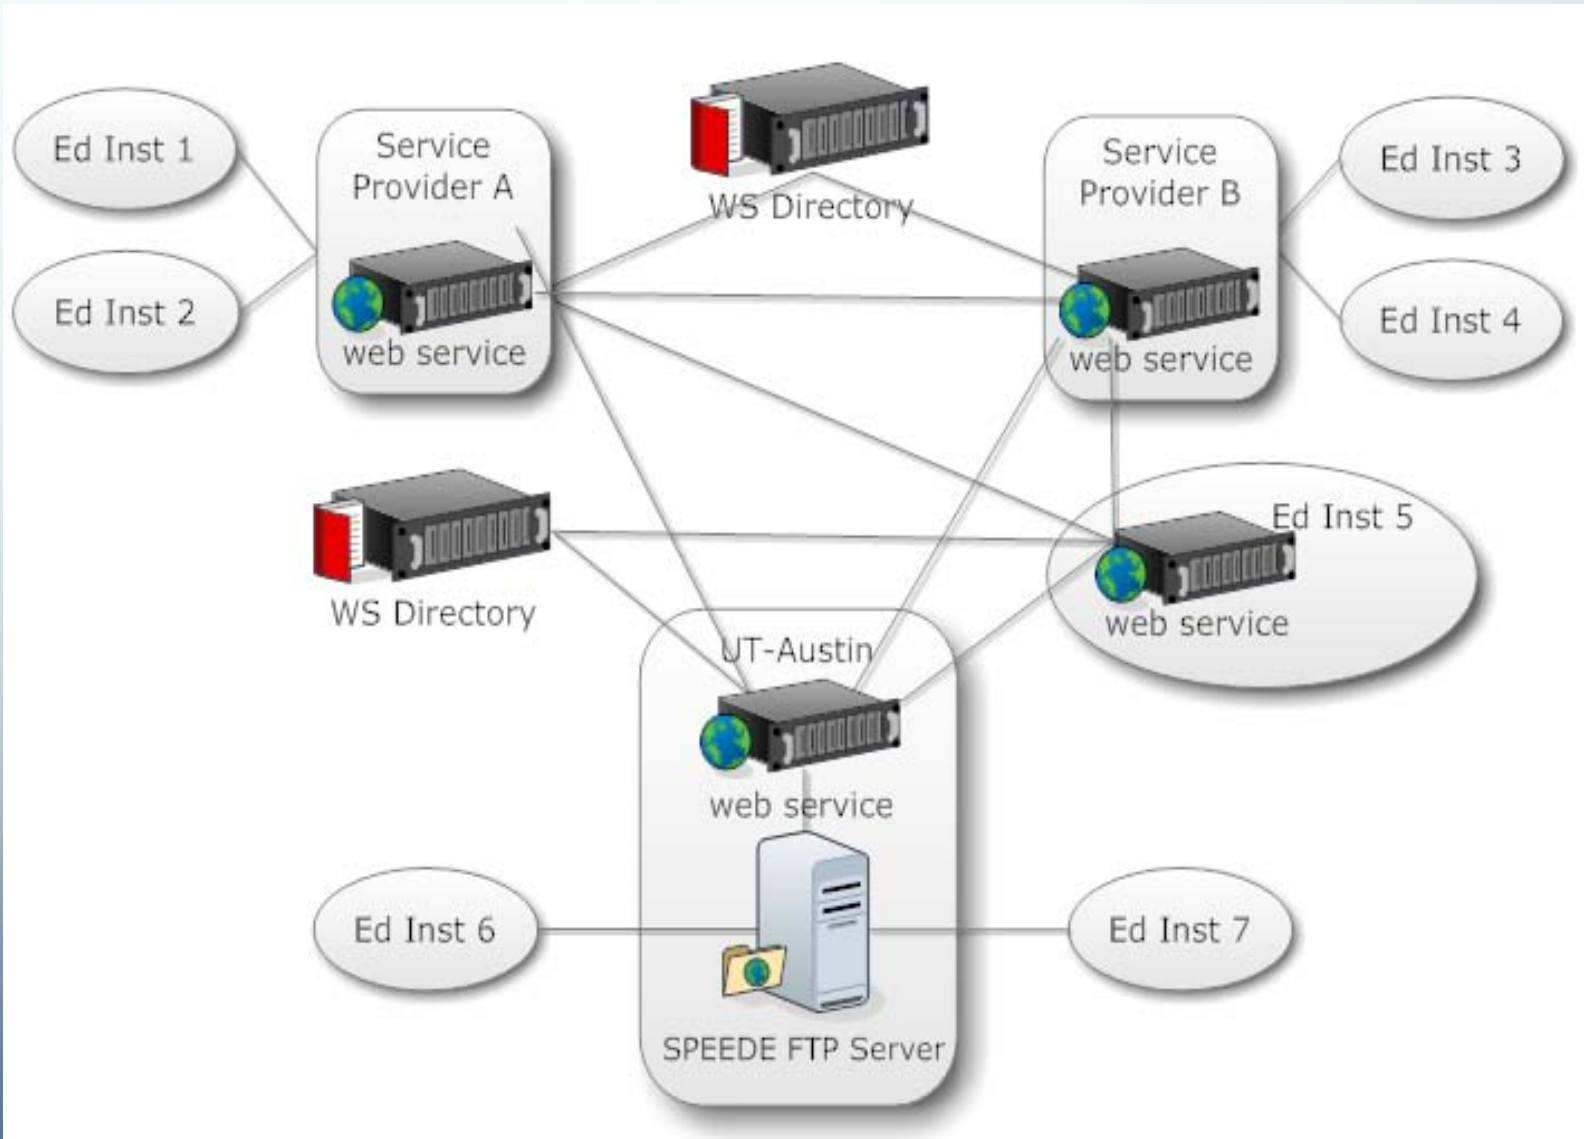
Ed Inst 1

Ed Inst 2

Service Provider A

web service

WS Directory

Service Provider B

web service

Ed Inst 3

Ed Inst 4

WS Directory

Ed Inst 5

web service

UT-Austin

web service

Ed Inst 6

Ed Inst 7

SPEEDE FTP Server